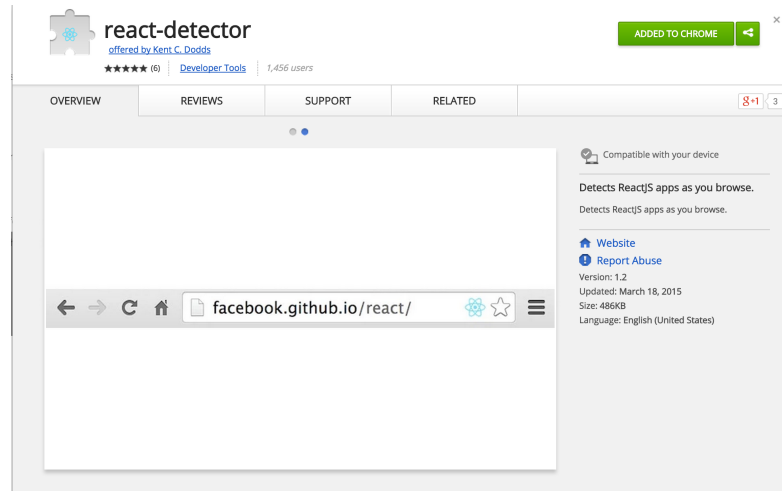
react-detector
offered by Kent C. Dodds
★★★★★ (6) Developer Tools 1,456 users

ADDED TO CHROME

OVERVIEW REVIEWS SUPPORT RELATED

g+1 3

facebook.github.io/react/

Compatible with your device

Detects ReactJS apps as you browse.

Detects ReactJS apps as you browse.

Website
Report Abuse
Version: 1.2
Updated: March 18, 2015
Size: 486KB
Language: English (United States)